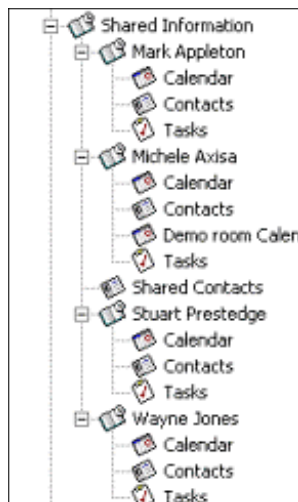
Shared Information
Mark Appleton
Calendar
Contacts
Tasks
Michele Axisa
Calendar
Contacts
Demo room Calen
Tasks
Shared Contacts
Stuart Prestedge
Calendar
Contacts
Tasks
Wayne Jones
Calendar
Contacts
Tasks